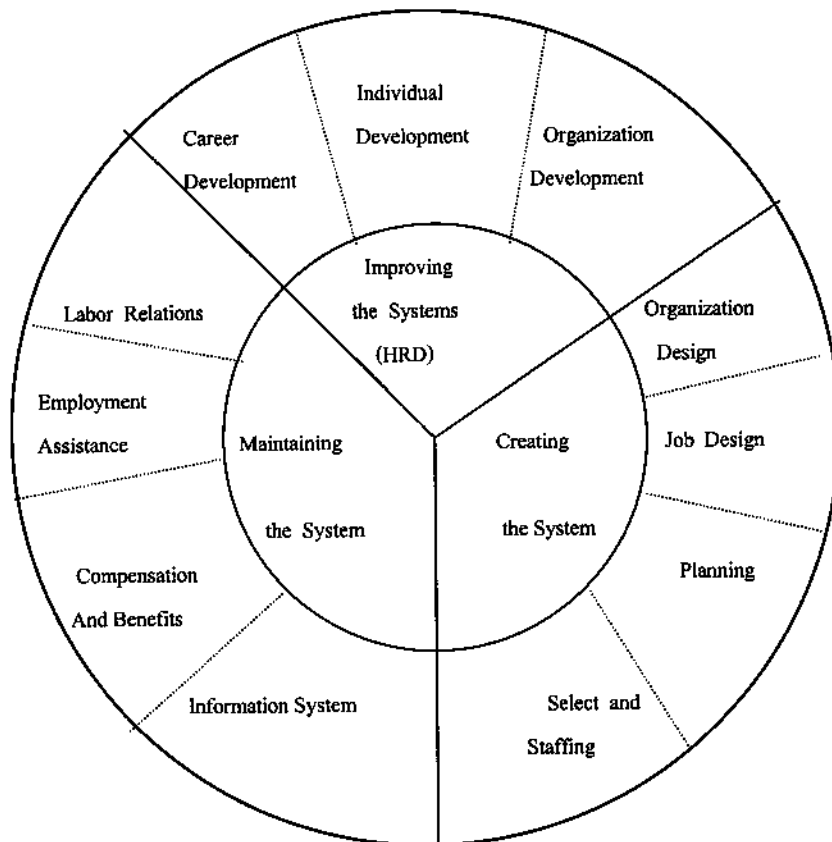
Individual Development

Career Development

Organization Development

Improving the Systems (HRD)

Labor Relations

Organization Design

Employment Assistance

Maintaining the System

Creating the System

Job Design

Compensation And Benefits

Planning

Information System

Select and Staffing